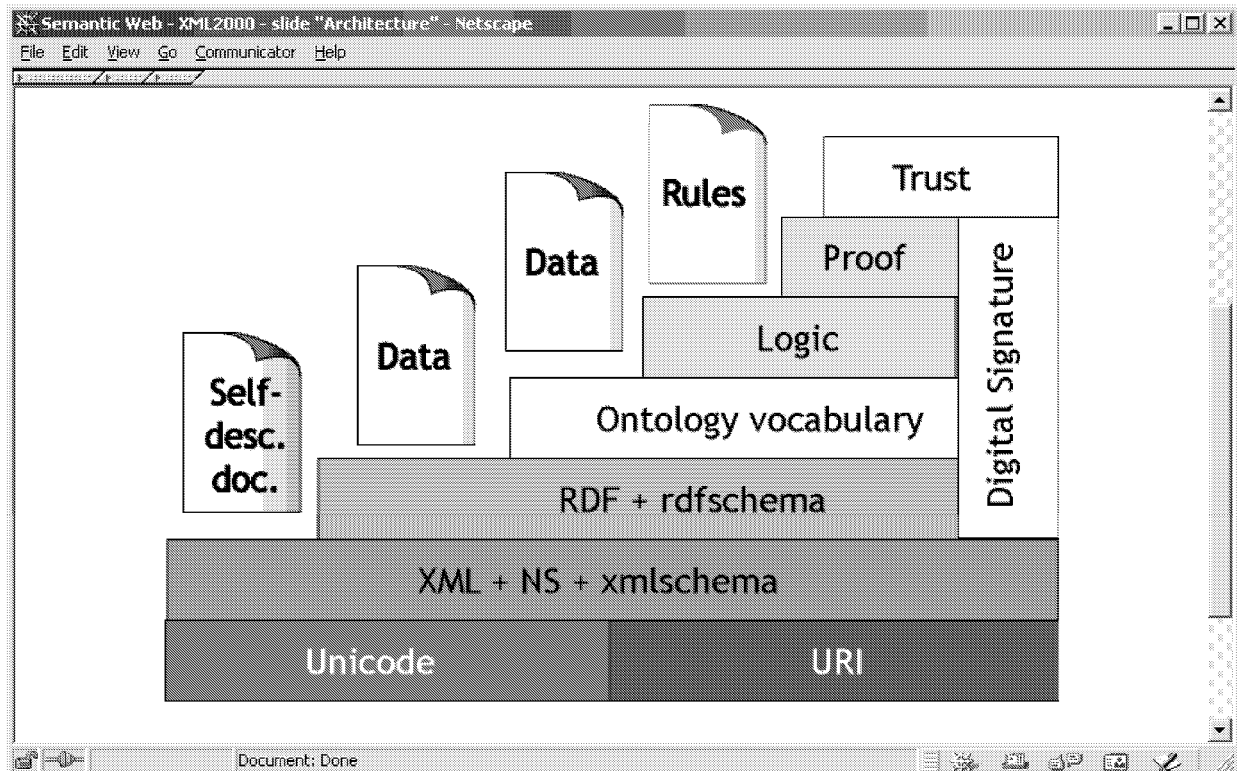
Semantic Web - XML2000 - slide "Architecture" - Netscape

File Edit View Go Communicator Help

Rules

Trust

Data

Proof

Data

Digital Signature

Logic

Self-desc. doc.

Ontology vocabulary

RDF + rdfschema

XML + NS + xmlschema

Unicode

URI

Document: Done